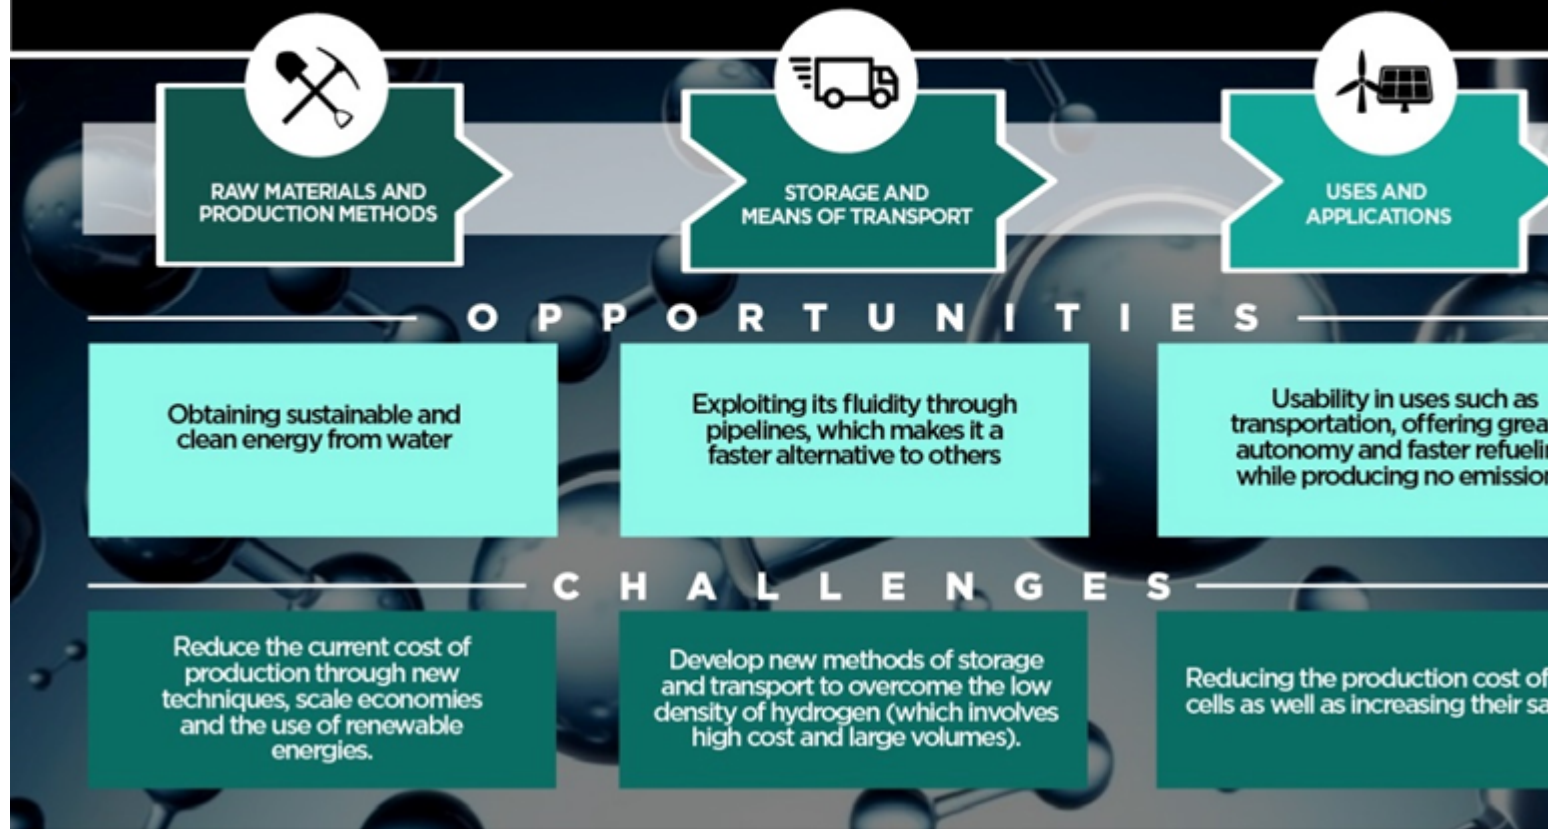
RAW MATERIALS AND PRODUCTION METHODS

STORAGE AND MEANS OF TRANSPORT

USES AND APPLICATIONS

OPPORTUNITIES

Obtaining sustainable and clean energy from water

Exploiting its fluidity through pipelines, which makes it a faster alternative to others

Usability in uses such as transportation, offering grea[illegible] autonomy and faster refueli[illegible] while producing no emissio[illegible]

CHALLENGES

Reduce the current cost of production through new techniques, scale economies and the use of renewable energies.

Develop new methods of storage and transport to overcome the low density of hydrogen (which involves high cost and large volumes).

Reducing the production cost of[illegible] cells as well as increasing their sa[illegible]